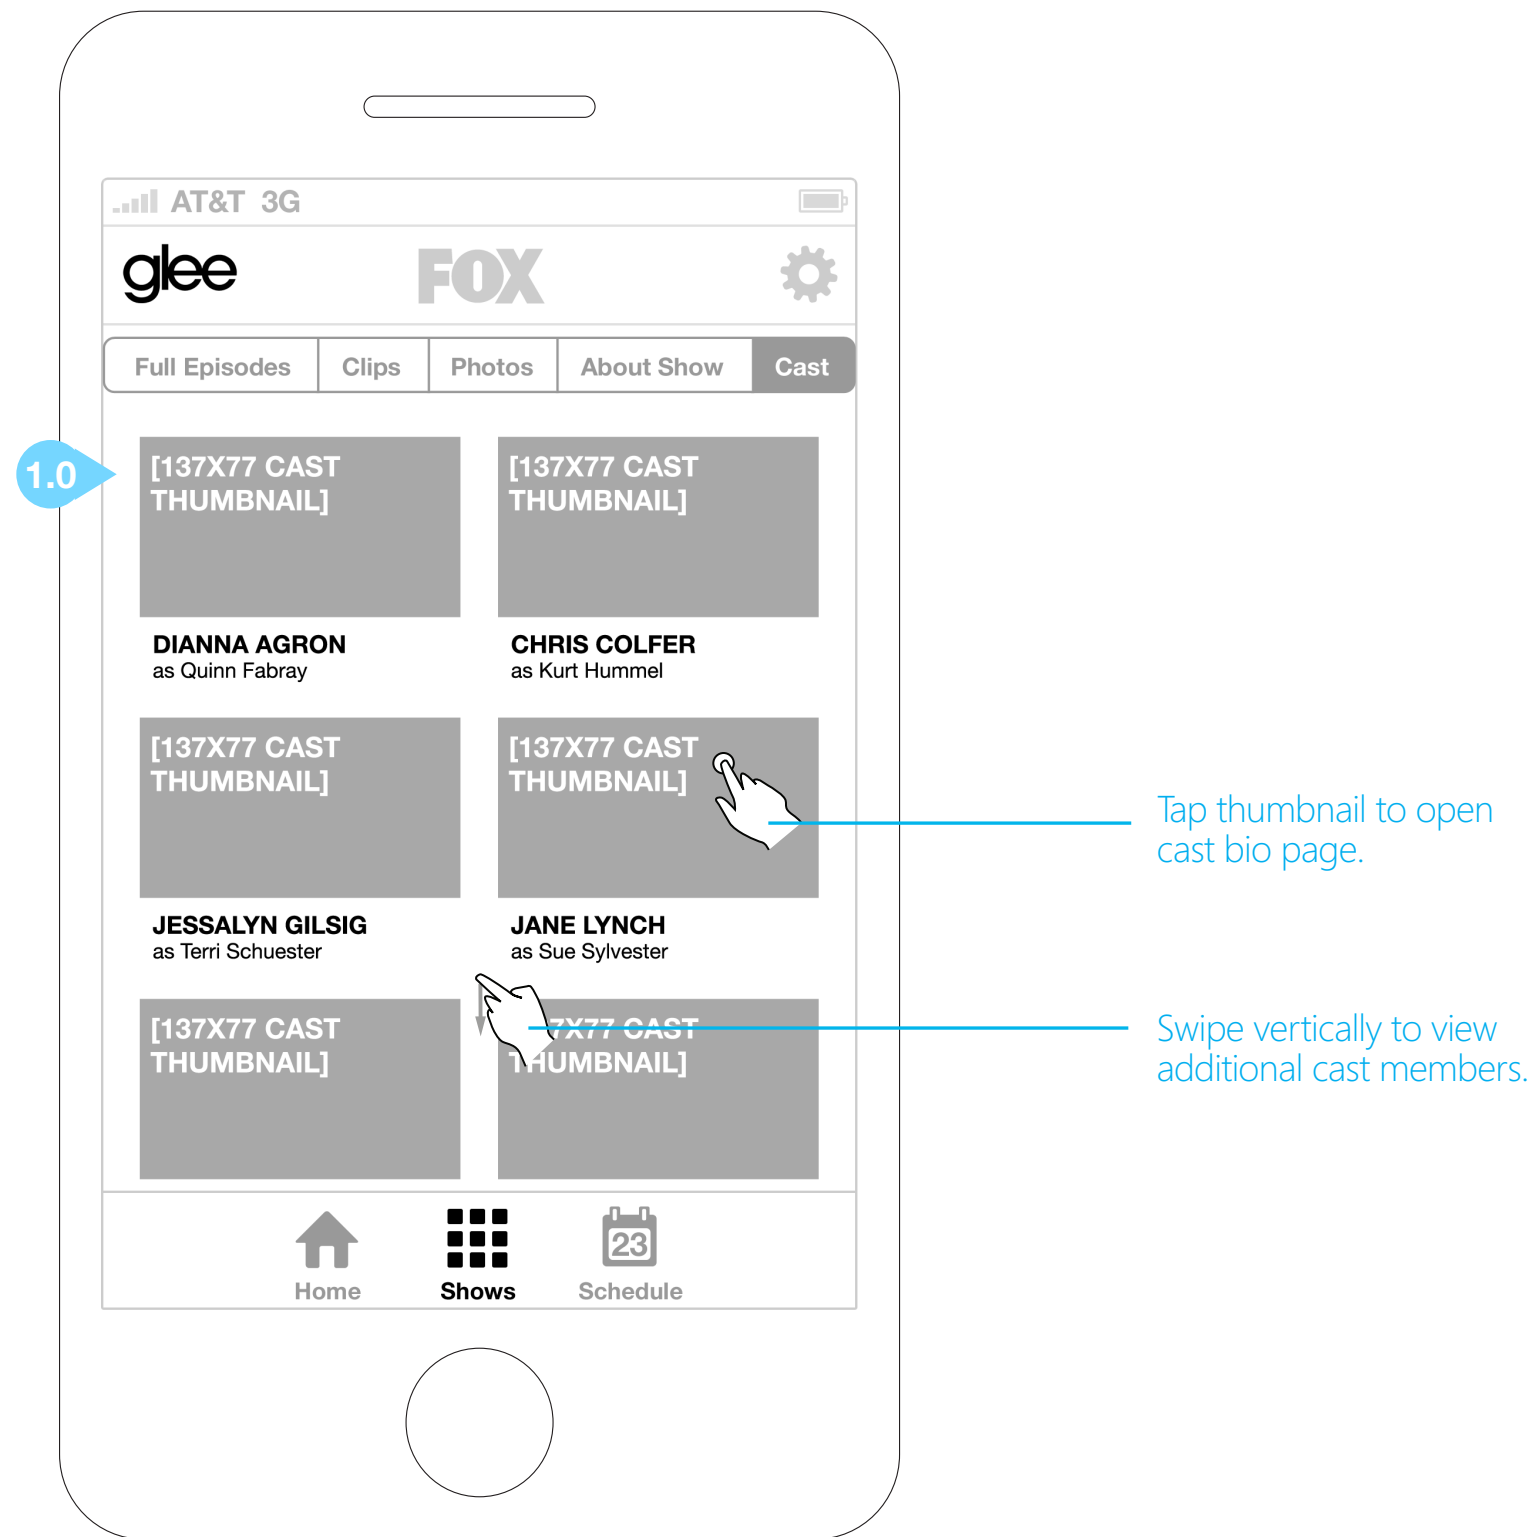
AT&T 3G

glee

FOX

Full Episodes | Clips | Photos | About Show | Cast

1.0

[137X77 CAST THUMBNAIL]

DIANNA AGRON
as Quinn Fabray

[137X77 CAST THUMBNAIL]

CHRIS COLFER
as Kurt Hummel

[137X77 CAST THUMBNAIL]

JESSALYN GILSIG
as Terri Schuester

[137X77 CAST THUMBNAIL]

JANE LYNCH
as Sue Sylvester

[137X77 CAST THUMBNAIL]

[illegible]7X77 CAST T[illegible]HUMBNAIL]

23

Home Shows Schedule

Tap thumbnail to open cast bio page.

Swipe vertically to view additional cast members.